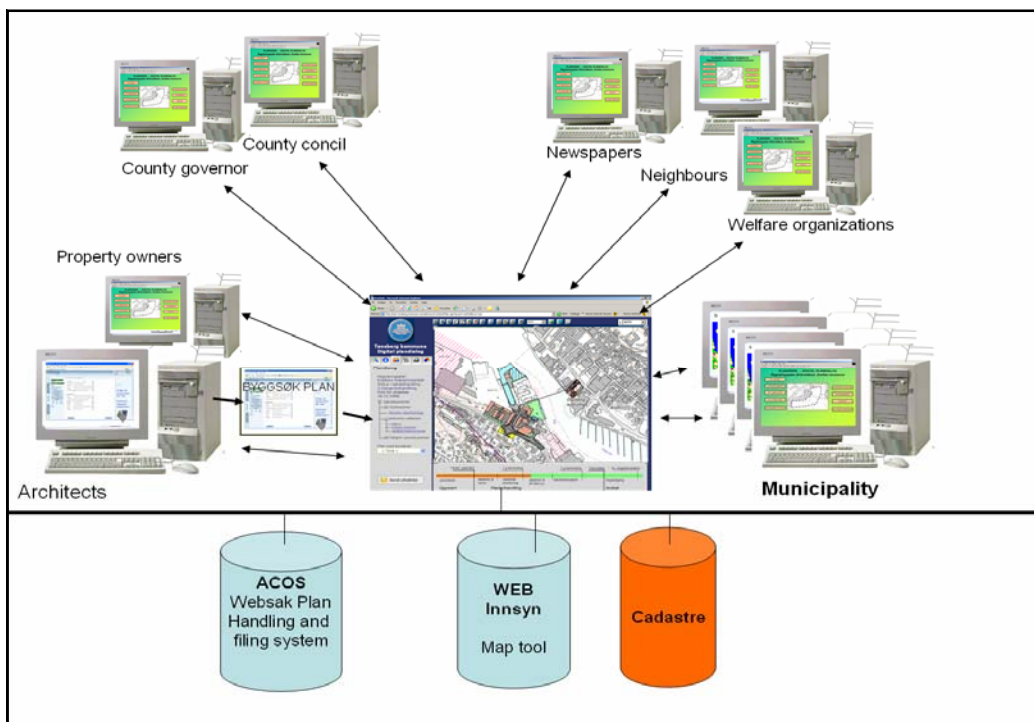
County concil

County governor

Newspapers

Neighbours

Welfare organizations

Property owners

BYGGSØK PLAN

Tønsberg kommune
Digital plandialog

Architects

Municipality

ACOS
Websak Plan
Handling and filing system

WEB
Innsyn

Map tool

Cadastre